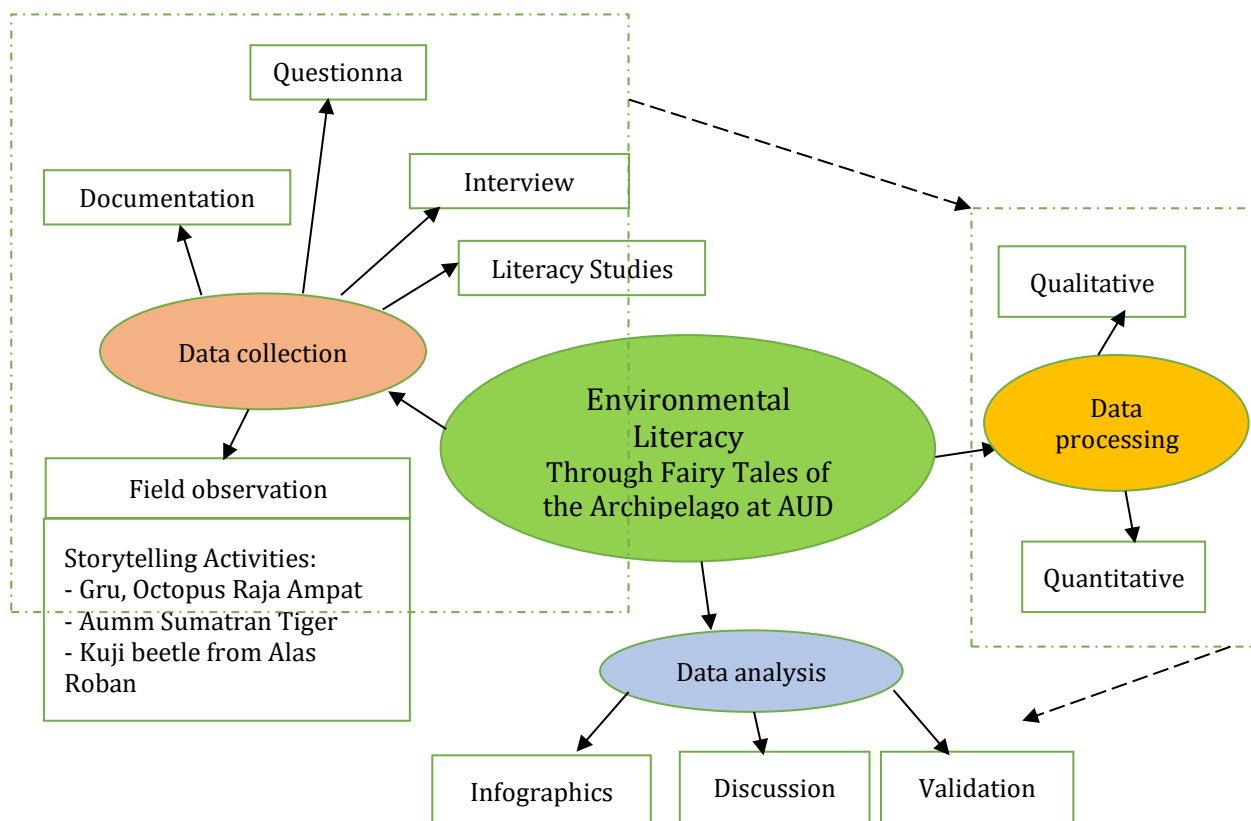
Questionna

Documentation

Interview

Literacy Studies

Data collection

Field observation

Storytelling Activities:
- Gru, Octopus Raja Ampat
- Aumm Sumatran Tiger
- Kuji beetle from Alas Roban

Environmental Literacy Through Fairy Tales of the Archipelago at AUD

Qualitative

Data processing

Quantitative

Data analysis

Infographics

Discussion

Validation